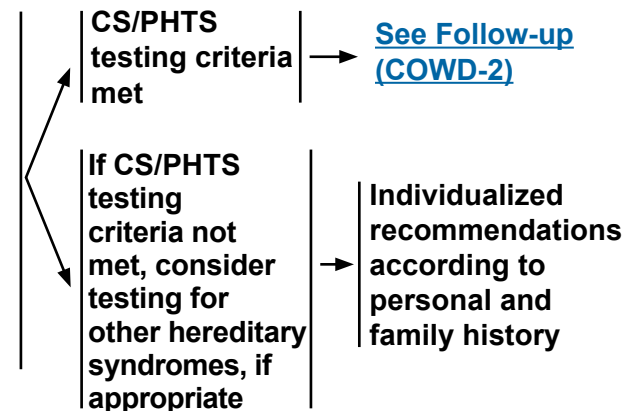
CS/PHTS testing criteria met

See Follow-up (COWD-2)

If CS/PHTS testing criteria not met, consider testing for other hereditary syndromes, if appropriate

Individualized recommendations according to personal and family history